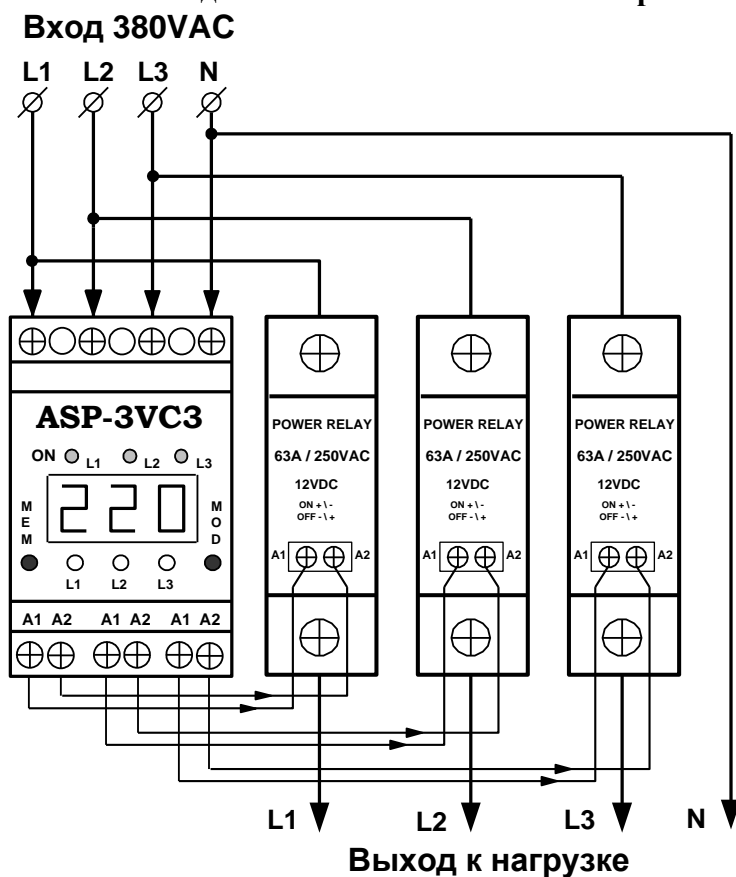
Вход 380VAC

L1 L2 L3 N

ASP-3VC3

ON L1 L2 L3

M E M

220

M O D

L1 L2 L3

A1 A2 A1 A2 A1 A2

POWER RELAY
63A / 250VAC
12VDC
ON + \ -
OFF - \ +
A1 A2

POWER RELAY
63A / 250VAC
12VDC
ON + \ -
OFF - \ +
A1 A2

POWER RELAY
63A / 250VAC
12VDC
ON + \ -
OFF - \ +
A1 A2

L1 L2 L3 N

Выход к нагрузке